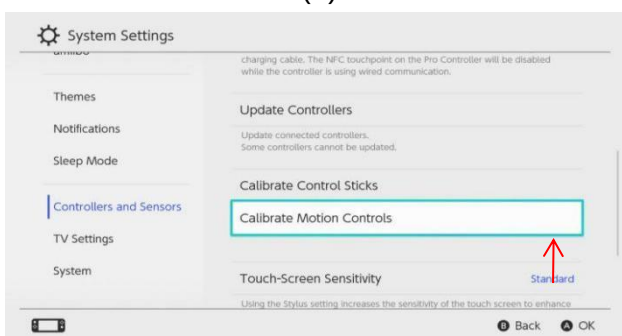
System Settings

amiibo

Themes

Notifications

Sleep Mode

Controllers and Sensors

TV Settings

System

charging cable. The NFC touchpoint on the Pro Controller will be disabled while the controller is using wired communication.

Update Controllers

Update connected controllers. Some controllers cannot be updated.

Calibrate Control Sticks

Calibrate Motion Controls

Touch-Screen Sensitivity

Standard

Using the Stylus setting increases the sensitivity of the touch screen to enhance

B Back

A OK